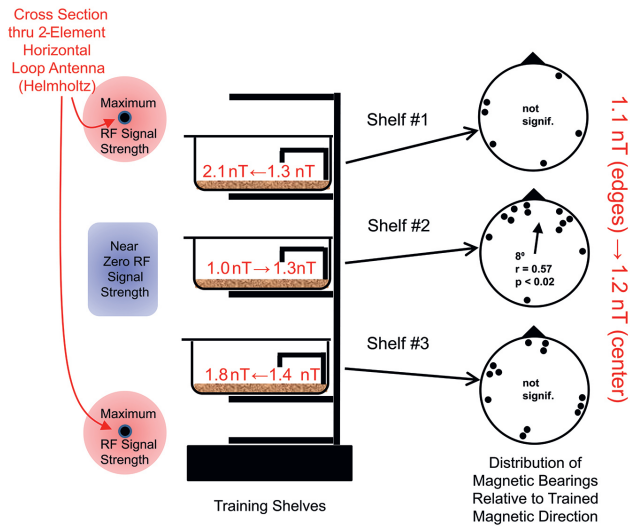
Cross Section thru 2-Element Horizontal Loop Antenna (Helmholtz)

Maximum RF Signal Strength

2.1nT ← 1.3 nT

Near Zero RF Signal Strength

1.0nT → 1.3nT

1.8nT ← 1.4 nT

Maximum RF Signal Strength

Training Shelves

Shelf #1

not signif.

Shelf #2

8°
r = 0.57
p < 0.02

Shelf #3

not signif.

Distribution of Magnetic Bearings Relative to Trained Magnetic Direction

1.1 nT (edges) → 1.2 nT (center)